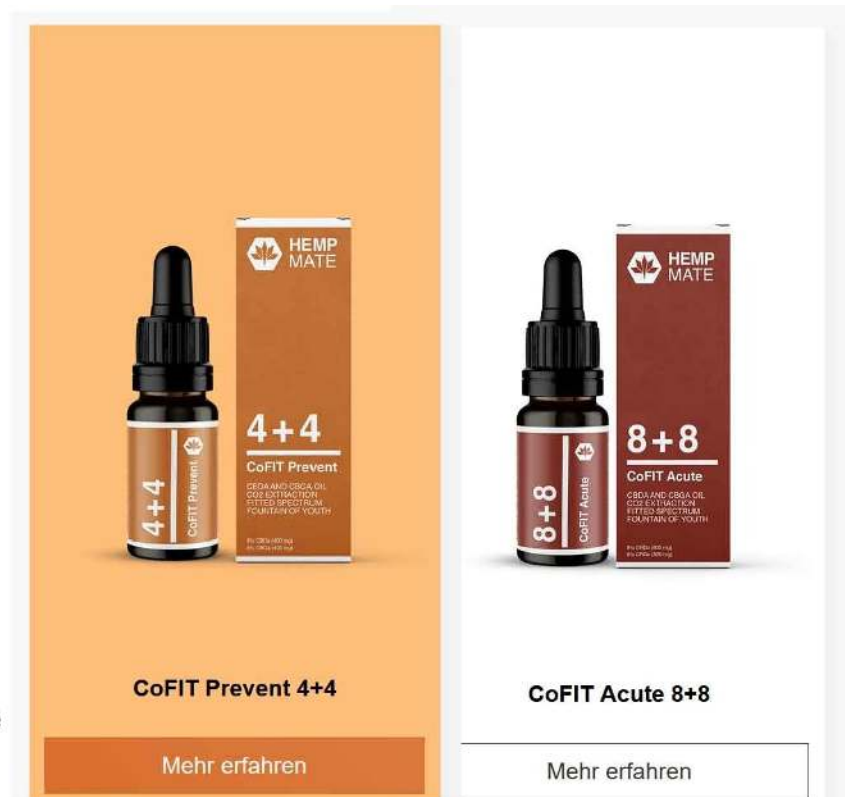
HEMP MATE

4+4

CoFIT Prevent

CBDA AND CBGA OIL
CO2 EXTRACTION
FITTED SPECTRUM
FOUNTAIN OF YOUTH

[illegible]

4+4 CoFIT Prevent

CoFIT Prevent 4+4

Mehr erfahren

HEMP MATE

8+8

CoFIT Acute

CBDA AND CBGA OIL
CO2 EXTRACTION
FITTED SPECTRUM
FOUNTAIN OF YOUTH

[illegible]

8+8 CoFIT Acute

CoFIT Acute 8+8

Mehr erfahren